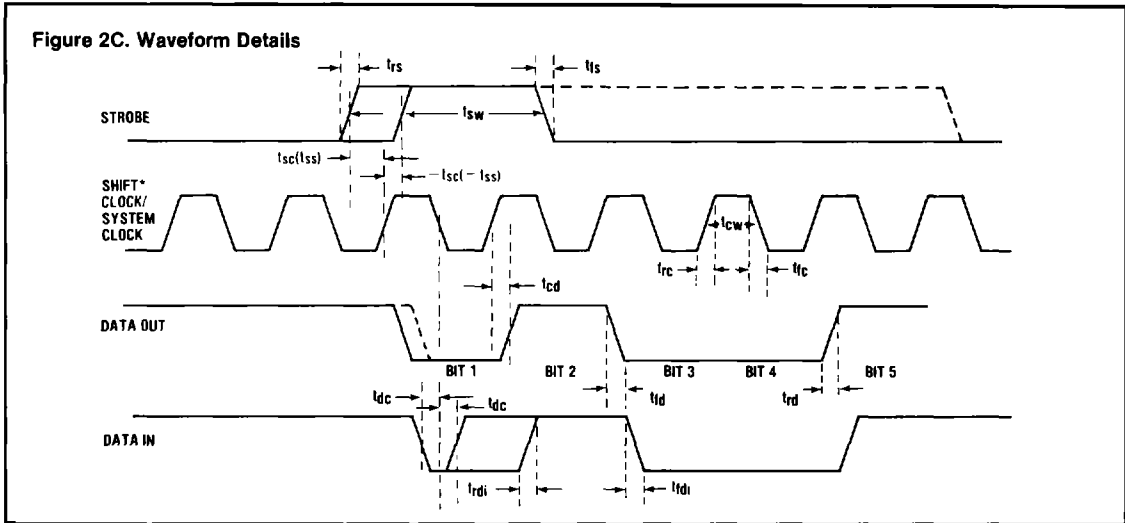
Figure 2C. Waveform Details

$t_{rs}$

$t_{fs}$

STROBE

$t_{sw}$

$t_{sc}(t_{ss})$

$t_{sc}(-t_{ss})$

SHIFT* CLOCK/ SYSTEM CLOCK

$t_{cw}$

$t_{rc}$

$t_{fc}$

$t_{cd}$

DATA OUT

BIT 1

BIT 2

BIT 3

BIT 4

BIT 5

$t_{fd}$

$t_{rd}$

$t_{dc}$

$t_{dc}$

DATA IN

$t_{rdi}$

$t_{fdi}$